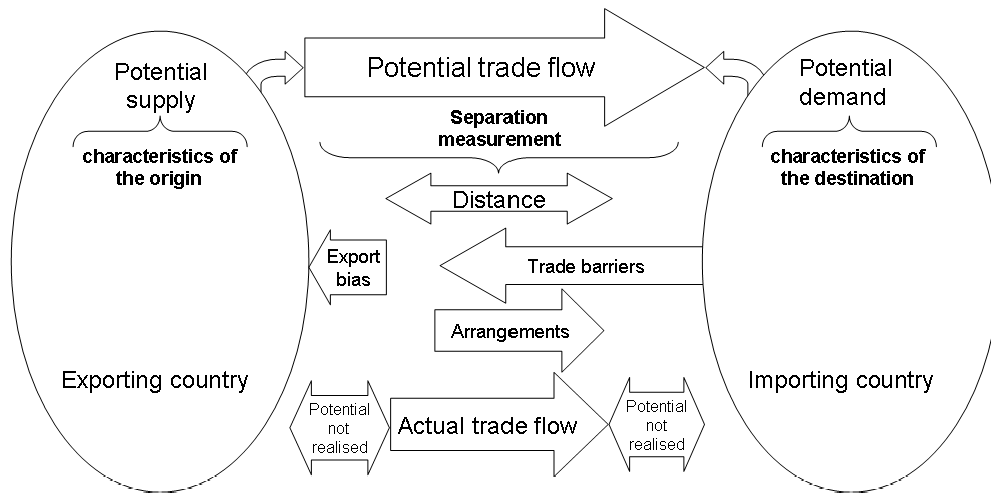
Potential supply

characteristics of the origin

Potential trade flow

Separation measurement

Potential demand

characteristics of the destination

Distance

Export bias

Trade barriers

Arrangements

Exporting country

Importing country

Potential not realised

Actual trade flow

Potential not realised